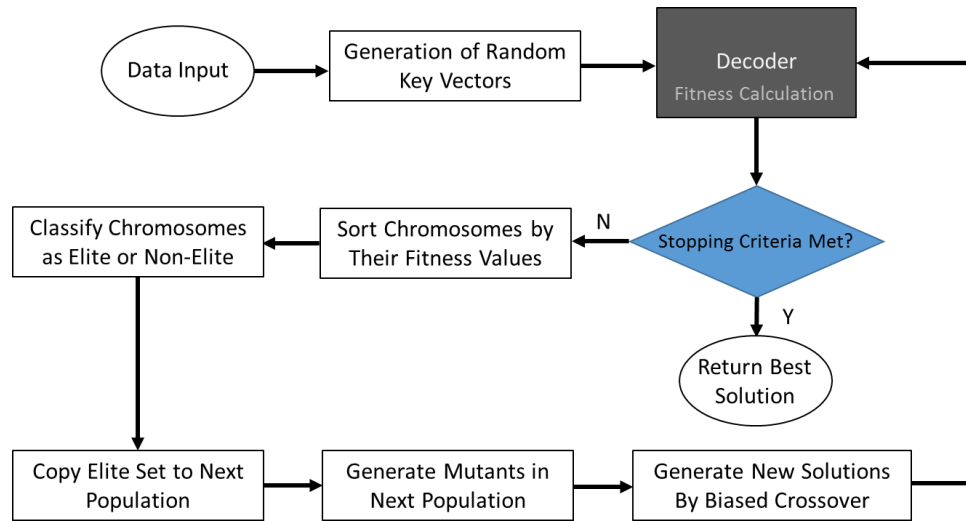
Data Input

Generation of Random Key Vectors

Decoder
Fitness Calculation

Stopping Criteria Met?

N

Sort Chromosomes by Their Fitness Values

Classify Chromosomes as Elite or Non-Elite

Y

Return Best Solution

Copy Elite Set to Next Population

Generate Mutants in Next Population

Generate New Solutions By Biased Crossover